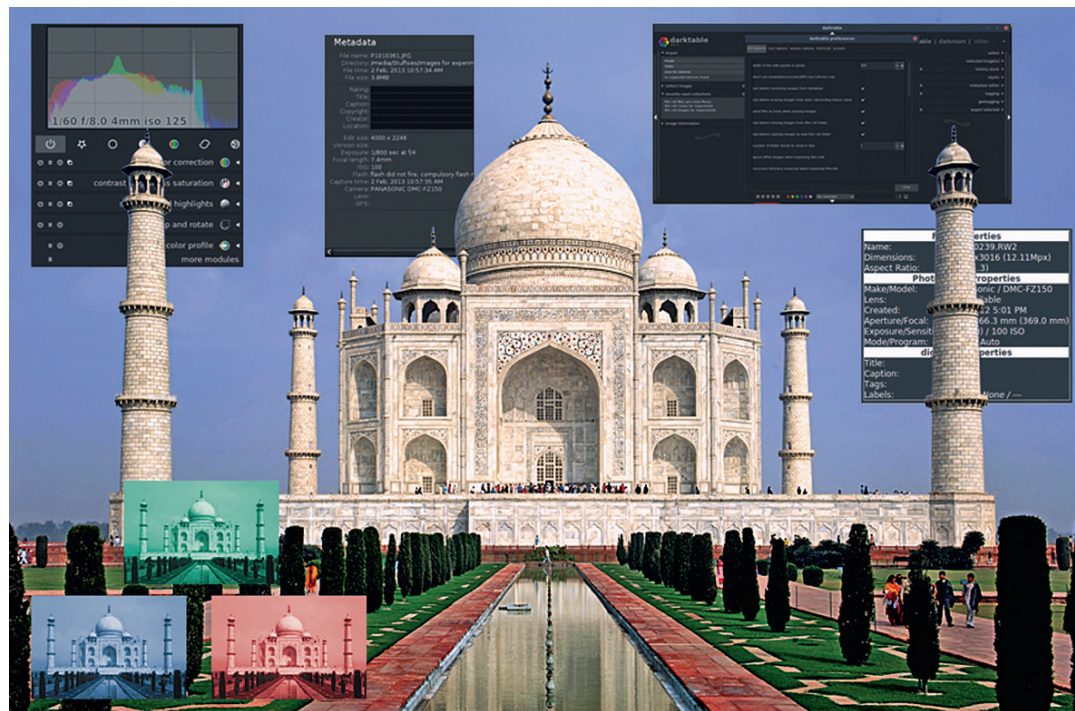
1/60 f/8.0 4mm iso 125

or correction
contrast s saturation
highlights
p and rotate
color profile
more modules

Metadata
File name: P1010361.JPG
Directory: /media/Stuffoss/Images for experim
File time: 2 Feb, 2013 10:57:34 AM
File size: 3.8MB
Rating:
Title:
Caption:
Copyright:
Creator:
Location:
Exif size: 4000 x 2248
Version size:
Exposure: 1/800 sec at f/4
Focal length: 7.4mm
ISO: 100
Flash: flash did not fire, compulsory flash m
Capture time: 2 Feb, 2013 10:57:35 AM
Camera: PANASONIC DMC-FZ150
Lens:
GPS:

darktable
darktable preferences
darktable | darkroom | other
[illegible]

perties
Name: 0239.RW2
Dimensions: x3016 (12.11Mpx)
Aspect Ratio: 3)
Phot operties
Make/Model: onic / DMC-FZ150
Lens: able
Created: 12 5:01 PM
Aperture/Focal: 66.3 mm (369.0 mm)
Exposure/Sensiti ) / 100 ISO
Mode/Program: Auto
di perties
Title:
Caption:
Tags:
Labels: None / —